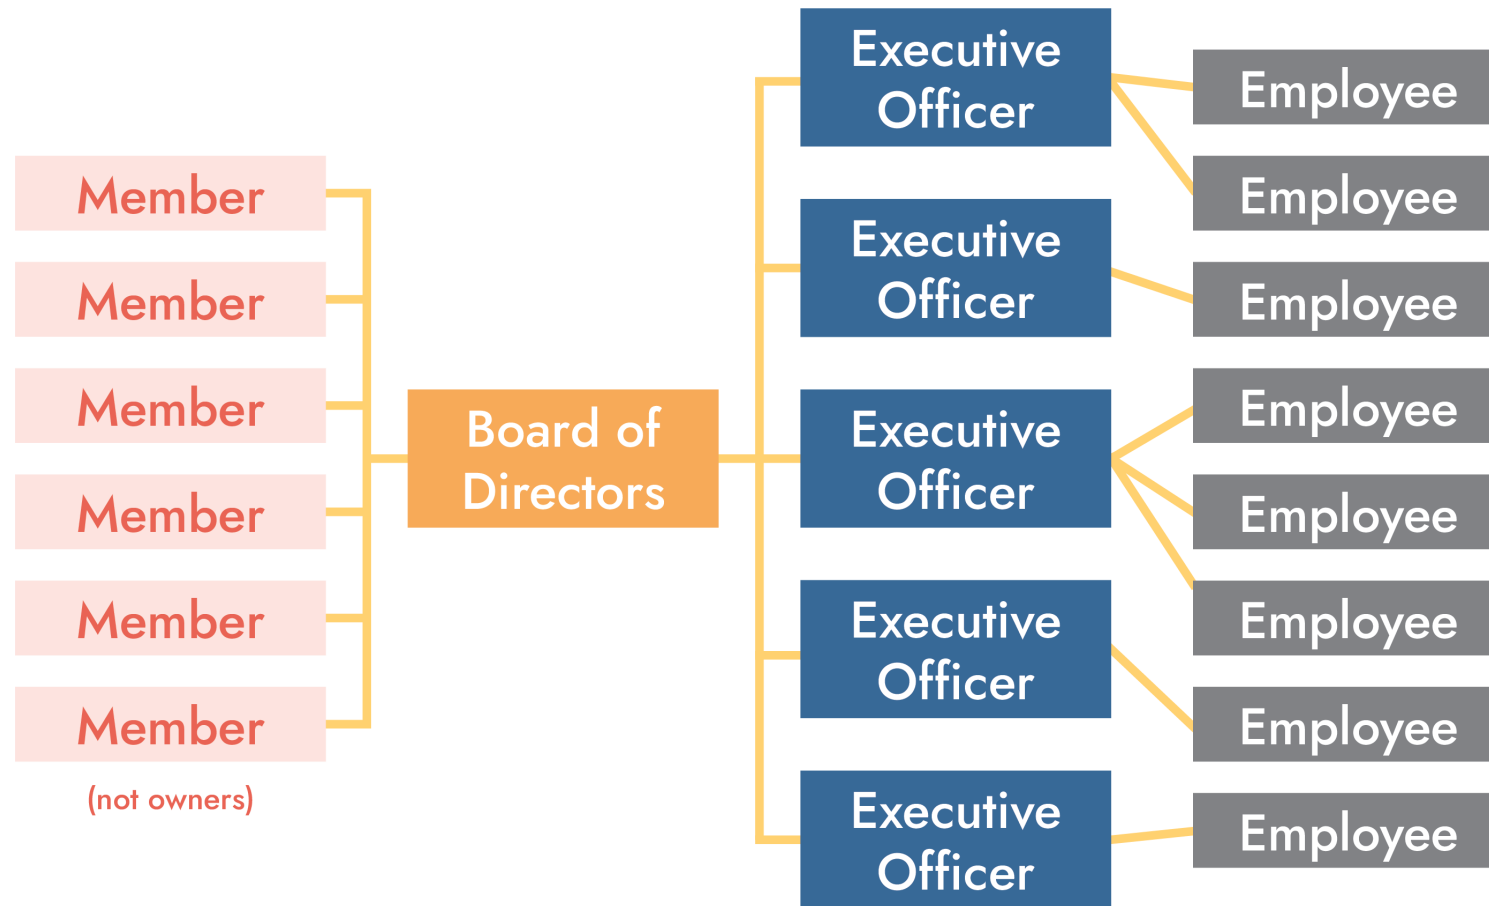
Member
Member
Member
Member
Member
Member
(not owners)

Board of Directors

Executive Officer
Executive Officer
Executive Officer
Executive Officer
Executive Officer

Employee
Employee
Employee
Employee
Employee
Employee
Employee
Employee